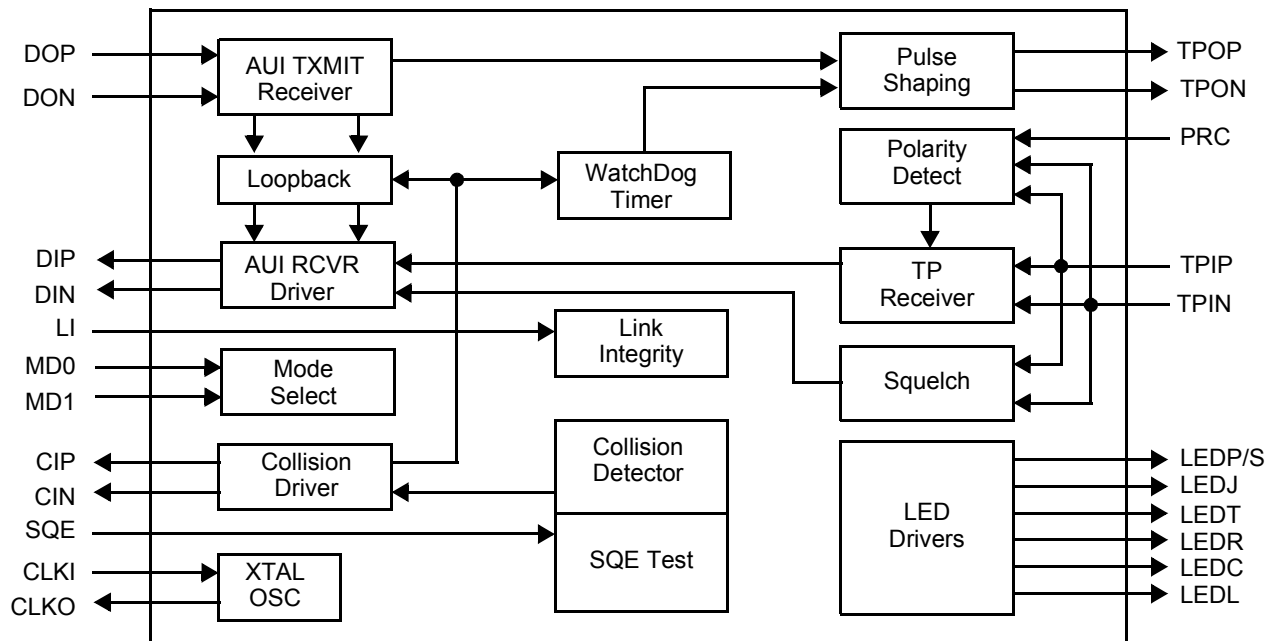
DOP
DON
AUI TXMIT Receiver
Pulse Shaping
TPOP
TPON
PRC
Polarity Detect
Loopback
WatchDog Timer
DIP
DIN
AUI RCVR Driver
TP Receiver
TPIP
TPIN
LI
Link Integrity
MD0
MD1
Mode Select
Squelch
CIP
CIN
Collision Driver
Collision Detector
SQE
SQE Test
LED Drivers
LEDP/S
LEDJ
LEDT
LEDR
LEDC
LEDL
CLKI
CLKO
XTAL OSC